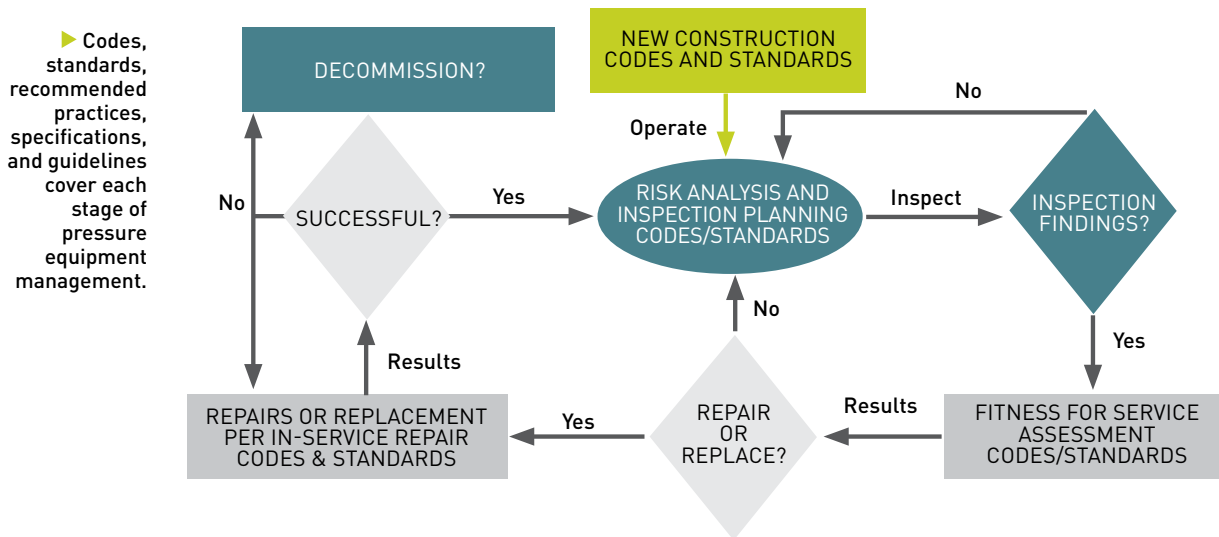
Codes, standards, recommended practices, specifications, and guidelines cover each stage of pressure equipment management.

DECOMMISSION?

NEW CONSTRUCTION CODES AND STANDARDS

Operate

No

No

SUCCESSFUL?

Yes

RISK ANALYSIS AND INSPECTION PLANNING CODES/STANDARDS

Inspect

INSPECTION FINDINGS?

No

Yes

Results

REPAIRS OR REPLACEMENT PER IN-SERVICE REPAIR CODES & STANDARDS

Yes

REPAIR OR REPLACE?

Results

FITNESS FOR SERVICE ASSESSMENT CODES/STANDARDS